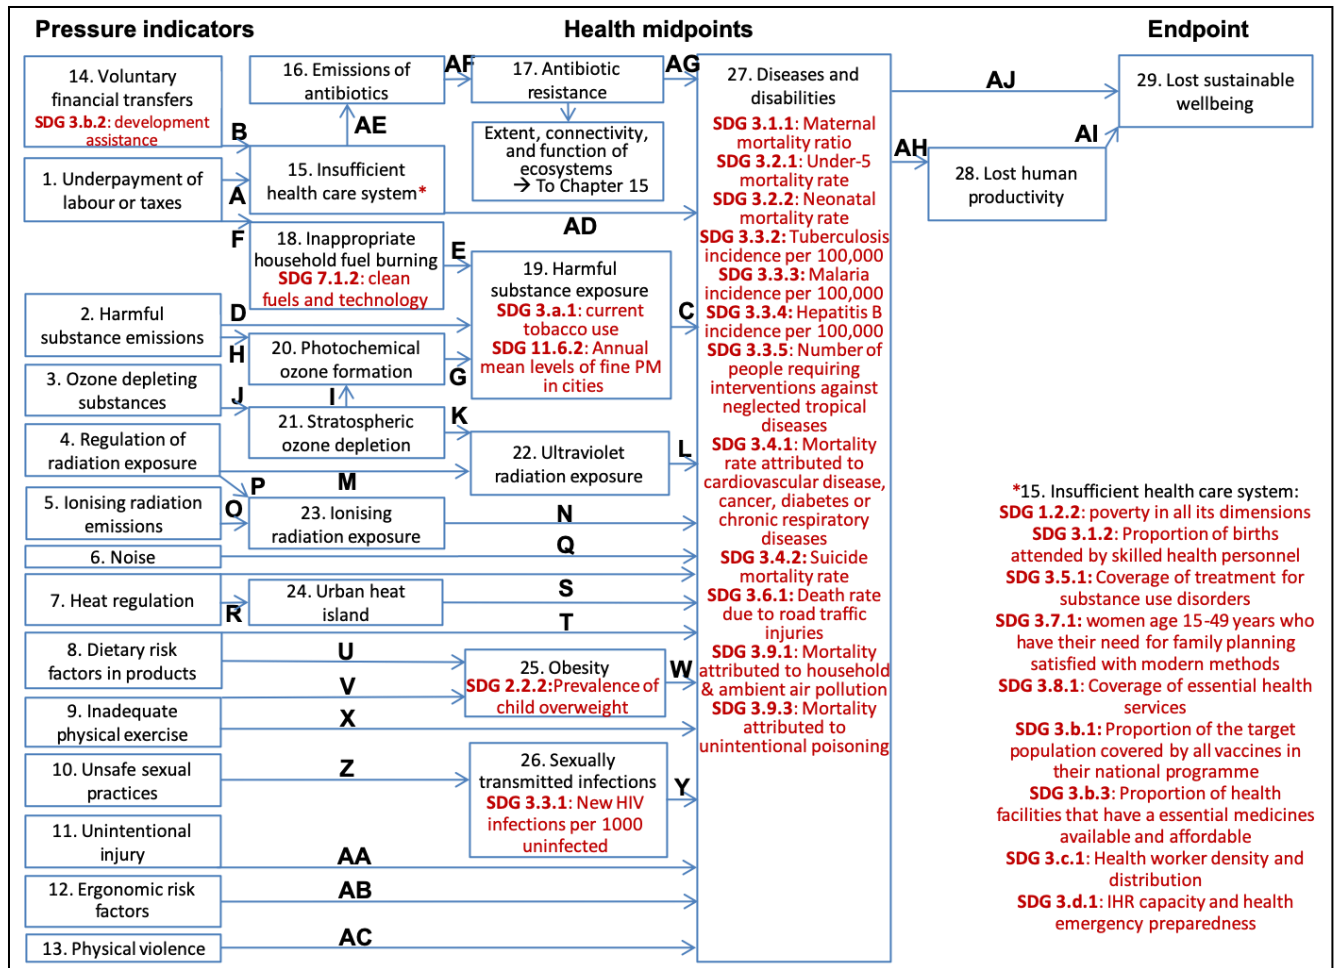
Pressure indicators

Health midpoints

Endpoint

14. Voluntary financial transfers
SDG 3.b.2: development assistance

16. Emissions of antibiotics

AF

17. Antibiotic resistance

AG

27. Diseases and disabilities
SDG 3.1.1: Maternal mortality ratio
SDG 3.2.1: Under-5 mortality rate
SDG 3.2.2: Neonatal mortality rate
SDG 3.3.2: Tuberculosis incidence per 100,000
SDG 3.3.3: Malaria incidence per 100,000
SDG 3.3.4: Hepatitis B incidence per 100,000
SDG 3.3.5: Number of people requiring interventions against neglected tropical diseases
SDG 3.4.1: Mortality rate attributed to cardiovascular disease, cancer, diabetes or chronic respiratory diseases
SDG 3.4.2: Suicide mortality rate
SDG 3.6.1: Death rate due to road traffic injuries
SDG 3.9.1: Mortality attributed to household & ambient air pollution
SDG 3.9.3: Mortality attributed to unintentional poisoning

AJ

29. Lost sustainable wellbeing

AE

B

Extent, connectivity, and function of ecosystems
→ To Chapter 15

AI

AH

1. Underpayment of labour or taxes

A

15. Insufficient health care system*

28. Lost human productivity

AD

F

18. Inappropriate household fuel burning
SDG 7.1.2: clean fuels and technology

E

19. Harmful substance exposure
SDG 3.a.1: current tobacco use
SDG 11.6.2: Annual mean levels of fine PM in cities

2. Harmful substance emissions

D

C

H

20. Photochemical ozone formation

G

3. Ozone depleting substances

J

I

21. Stratospheric ozone depletion

K

4. Regulation of radiation exposure

22. Ultraviolet radiation exposure

L

P

M

5. Ionising radiation emissions

O

23. Ionising radiation exposure

N

*15. Insufficient health care system:
SDG 1.2.2: poverty in all its dimensions
SDG 3.1.2: Proportion of births attended by skilled health personnel
SDG 3.5.1: Coverage of treatment for substance use disorders
SDG 3.7.1: women age 15-49 years who have their need for family planning satisfied with modern methods
SDG 3.8.1: Coverage of essential health services
SDG 3.b.1: Proportion of the target population covered by all vaccines in their national programme
SDG 3.b.3: Proportion of health facilities that have a essential medicines available and affordable
SDG 3.c.1: Health worker density and distribution
SDG 3.d.1: IHR capacity and health emergency preparedness

6. Noise

Q

7. Heat regulation

R

24. Urban heat island

S

T

8. Dietary risk factors in products

U

25. Obesity
SDG 2.2.2:Prevalence of child overweight

W

V

9. Inadequate physical exercise

X

10. Unsafe sexual practices

Z

26. Sexually transmitted infections
SDG 3.3.1: New HIV infections per 1000 uninfected

Y

11. Unintentional injury

AA

12. Ergonomic risk factors

AB

13. Physical violence

AC